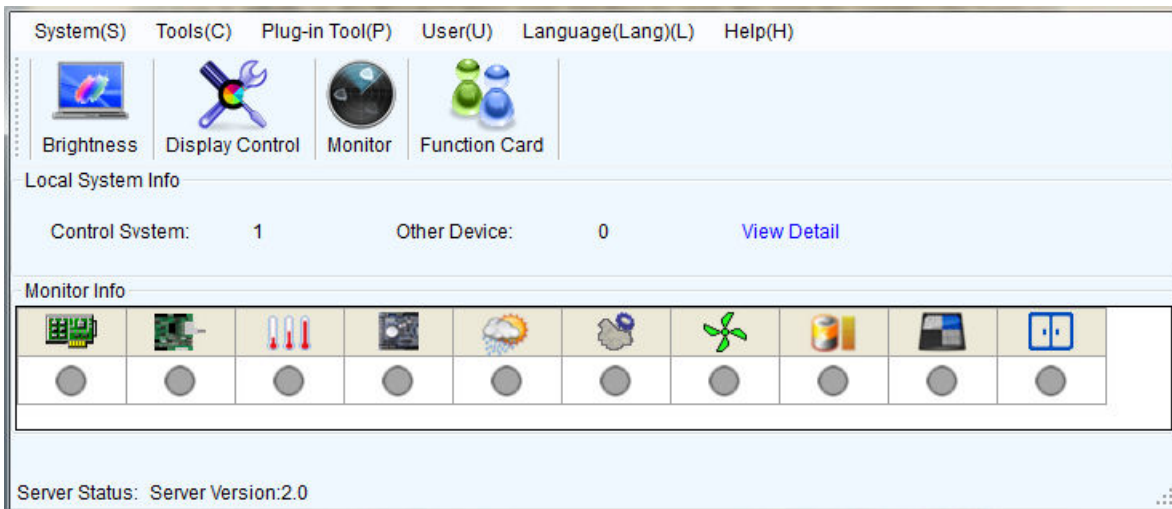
System(S) Tools(C) Plug-in Tool(P) User(U) Language(Lang)(L) Help(H)

Brightness Display Control Monitor Function Card

Local System Info

Control System: 1 Other Device: 0 View Detail

Monitor Info

Server Status: Server Version:2.0